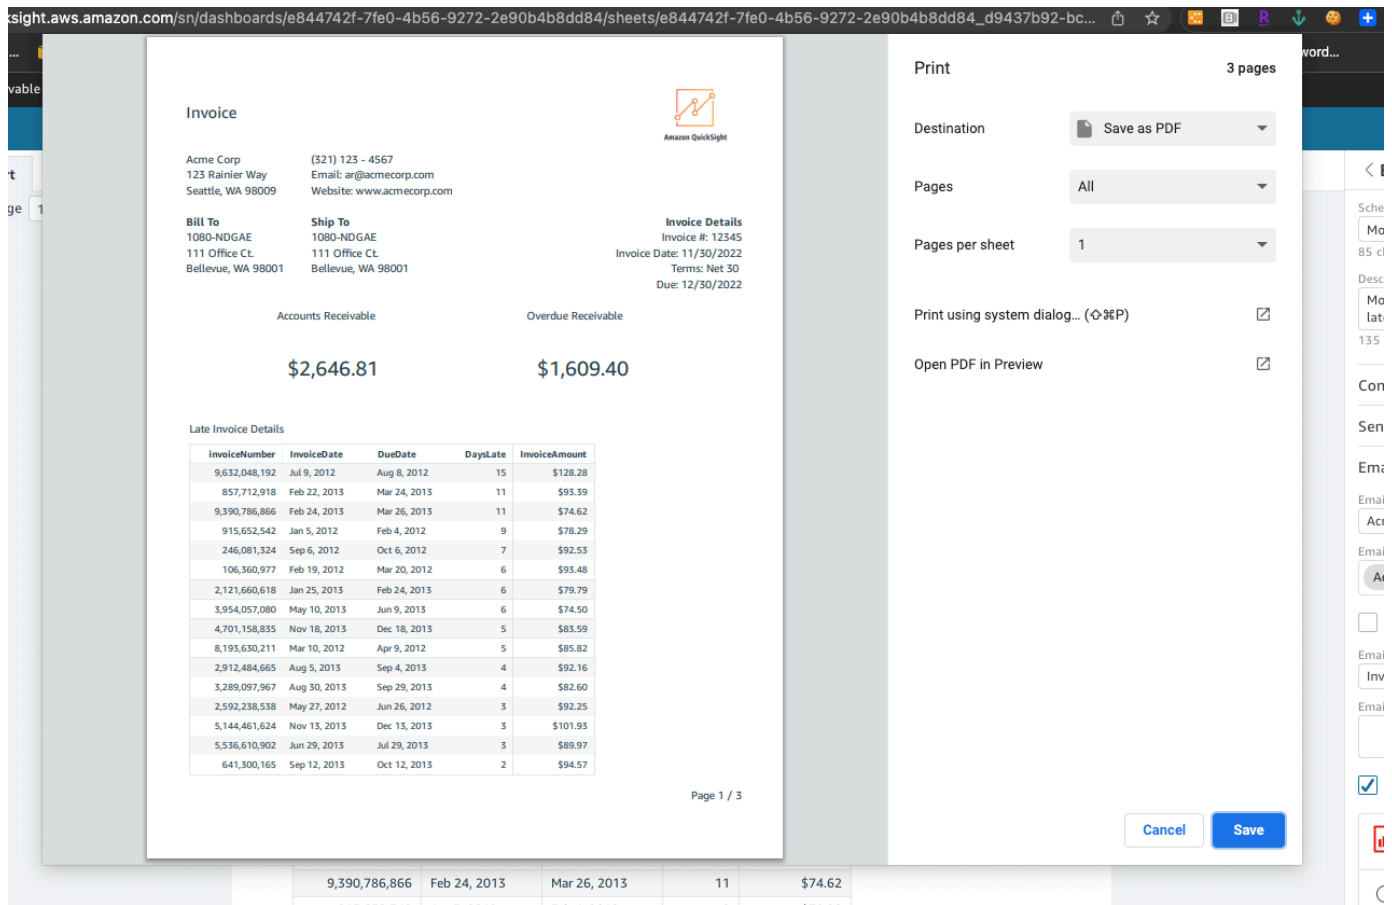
sight.aws.amazon.com/sn/dashboards/e844742f-7fe0-4b56-9272-2e90b4b8dd84/sheets/e844742f-7fe0-4b56-9272-2e90b4b8dd84_d9437b92-bc...

vable

t

ge 1

Invoice

Amazon QuickSight

Acme Corp
123 Rainier Way
Seattle, WA 98009

(321) 123 - 4567
Email: ar@acmecorp.com
Website: www.acmecorp.com

Bill To
1080-NDGAE
111 Office Ct.
Bellevue, WA 98001

Ship To
1080-NDGAE
111 Office Ct.
Bellevue, WA 98001

Invoice Details
Invoice #: 12345
Invoice Date: 11/30/2022
Terms: Net 30
Due: 12/30/2022

Accounts Receivable

$2,646.81

Overdue Receivable

$1,609.40

Late Invoice Details

| invoiceNumber | InvoiceDate | DueDate | DaysLate | InvoiceAmount |
|---|---|---|---|---|
| 9,632,048,192 | Jul 9, 2012 | Aug 8, 2012 | 15 | $128.28 |
| 857,712,918 | Feb 22, 2013 | Mar 24, 2013 | 11 | $93.39 |
| 9,390,786,866 | Feb 24, 2013 | Mar 26, 2013 | 11 | $74.62 |
| 915,652,542 | Jan 5, 2012 | Feb 4, 2012 | 9 | $78.29 |
| 246,081,324 | Sep 6, 2012 | Oct 6, 2012 | 7 | $92.53 |
| 106,360,977 | Feb 19, 2012 | Mar 20, 2012 | 6 | $93.48 |
| 2,121,660,618 | Jan 25, 2013 | Feb 24, 2013 | 6 | $79.79 |
| 3,954,057,080 | May 10, 2013 | Jun 9, 2013 | 6 | $74.50 |
| 4,701,158,835 | Nov 18, 2013 | Dec 18, 2013 | 5 | $83.59 |
| 8,193,630,211 | Mar 10, 2012 | Apr 9, 2012 | 5 | $85.82 |
| 2,912,484,665 | Aug 5, 2013 | Sep 4, 2013 | 4 | $92.16 |
| 3,289,097,967 | Aug 30, 2013 | Sep 29, 2013 | 4 | $82.60 |
| 2,592,238,538 | May 27, 2012 | Jun 26, 2012 | 3 | $92.25 |
| 5,144,461,624 | Nov 13, 2013 | Dec 13, 2013 | 3 | $101.93 |
| 5,536,610,902 | Jun 29, 2013 | Jul 29, 2013 | 3 | $89.97 |
| 641,300,165 | Sep 12, 2013 | Oct 12, 2013 | 2 | $94.57 |

Page 1 / 3

Print
3 pages

Destination
Save as PDF

Pages
All

Pages per sheet
1

Print using system dialog... (⇧⌘P)

Open PDF in Preview

Cancel
Save

word...

Sche
Mo
85 c
Desc
Mo
lat
135
Con
Sen
Em
Emai
Ac
Emai
Ac
Emai
Inv
Emai

| 9,390,786,866 | Feb 24, 2013 | Mar 26, 2013 | 11 | $74.62 |